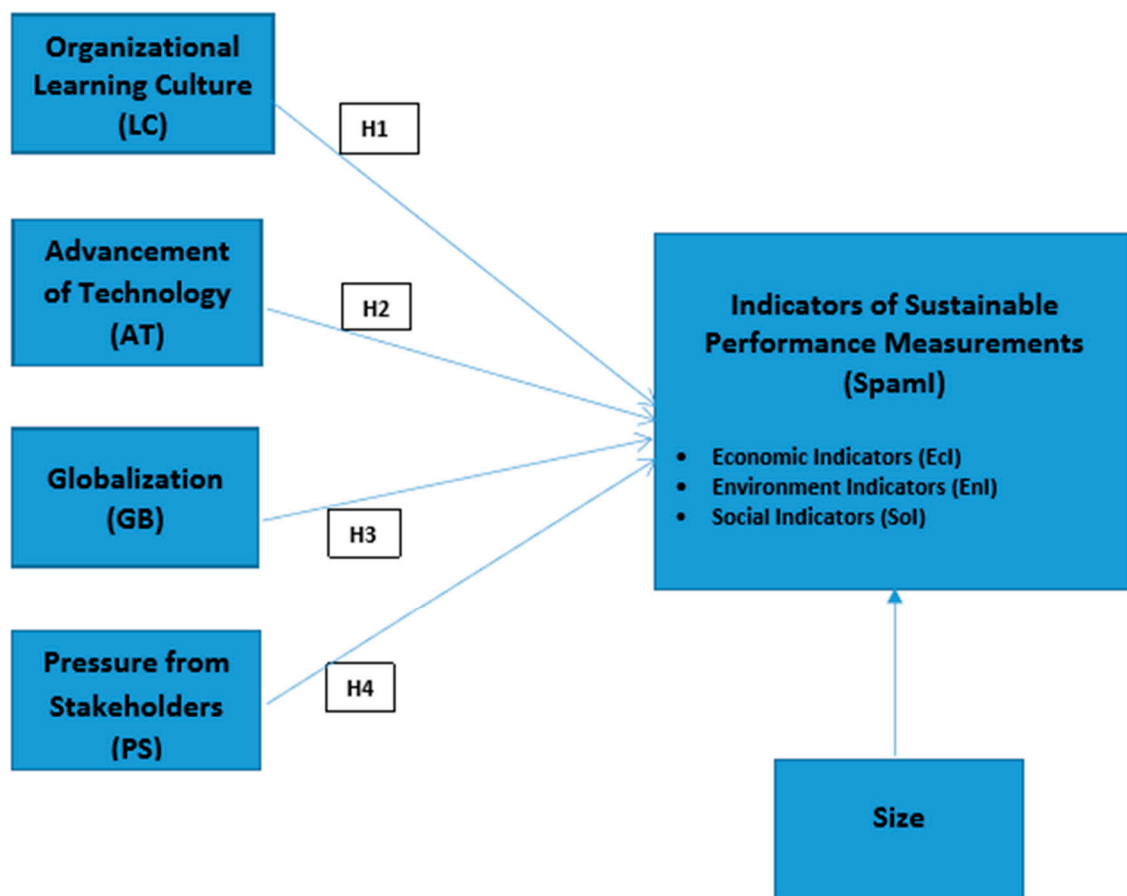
Organizational Learning Culture (LC)

H1

Advancement of Technology (AT)

H2

Globalization (GB)

H3

Pressure from Stakeholders (PS)

H4

Indicators of Sustainable Performance Measurements (SpamI)

- Economic Indicators (EcI)
- Environment Indicators (EnI)
- Social Indicators (SoI)

Size